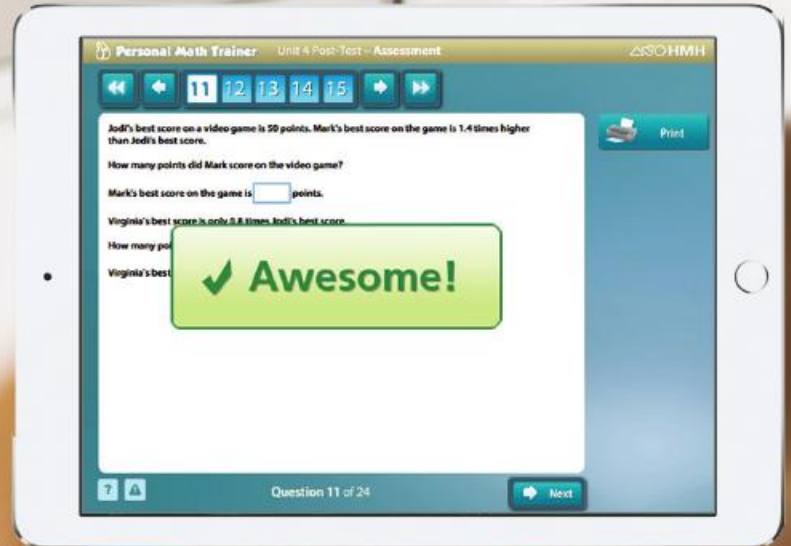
Personal Math Trainer Unit 4 Post-Test – Assessment

HMH

11 12 13 14 15

Print

Jodi's best score on a video game is 50 points. Mark's best score on the game is 1.4 times higher than Jodi's best score.

How many points did Mark score on the video game?

Mark's best score on the game is points.

Virginia's best score is only 0.8 times Jodi's best score.

How many po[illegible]

Virginia's best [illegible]

✔ Awesome!

?

Question 11 of 24

Next